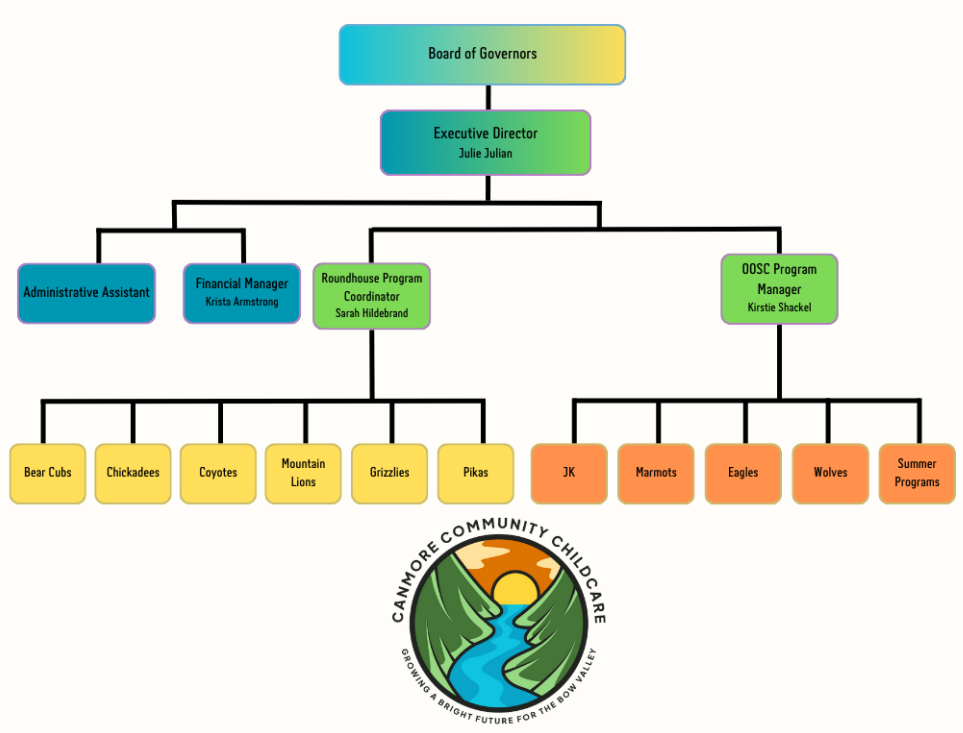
Board of Governors

Executive Director
Julie Julian

Administrative Assistant

Financial Manager
Krista Armstrong

Roundhouse Program Coordinator
Sarah Hildebrand

OOSC Program Manager
Kirstie Shackel

Bear Cubs

Chickadees

Coyotes

Mountain Lions

Grizzlies

Pikas

JK

Marmots

Eagles

Wolves

Summer Programs

CANMORE COMMUNITY CHILDCARE
GROWING A BRIGHT FUTURE FOR THE BOW VALLEY